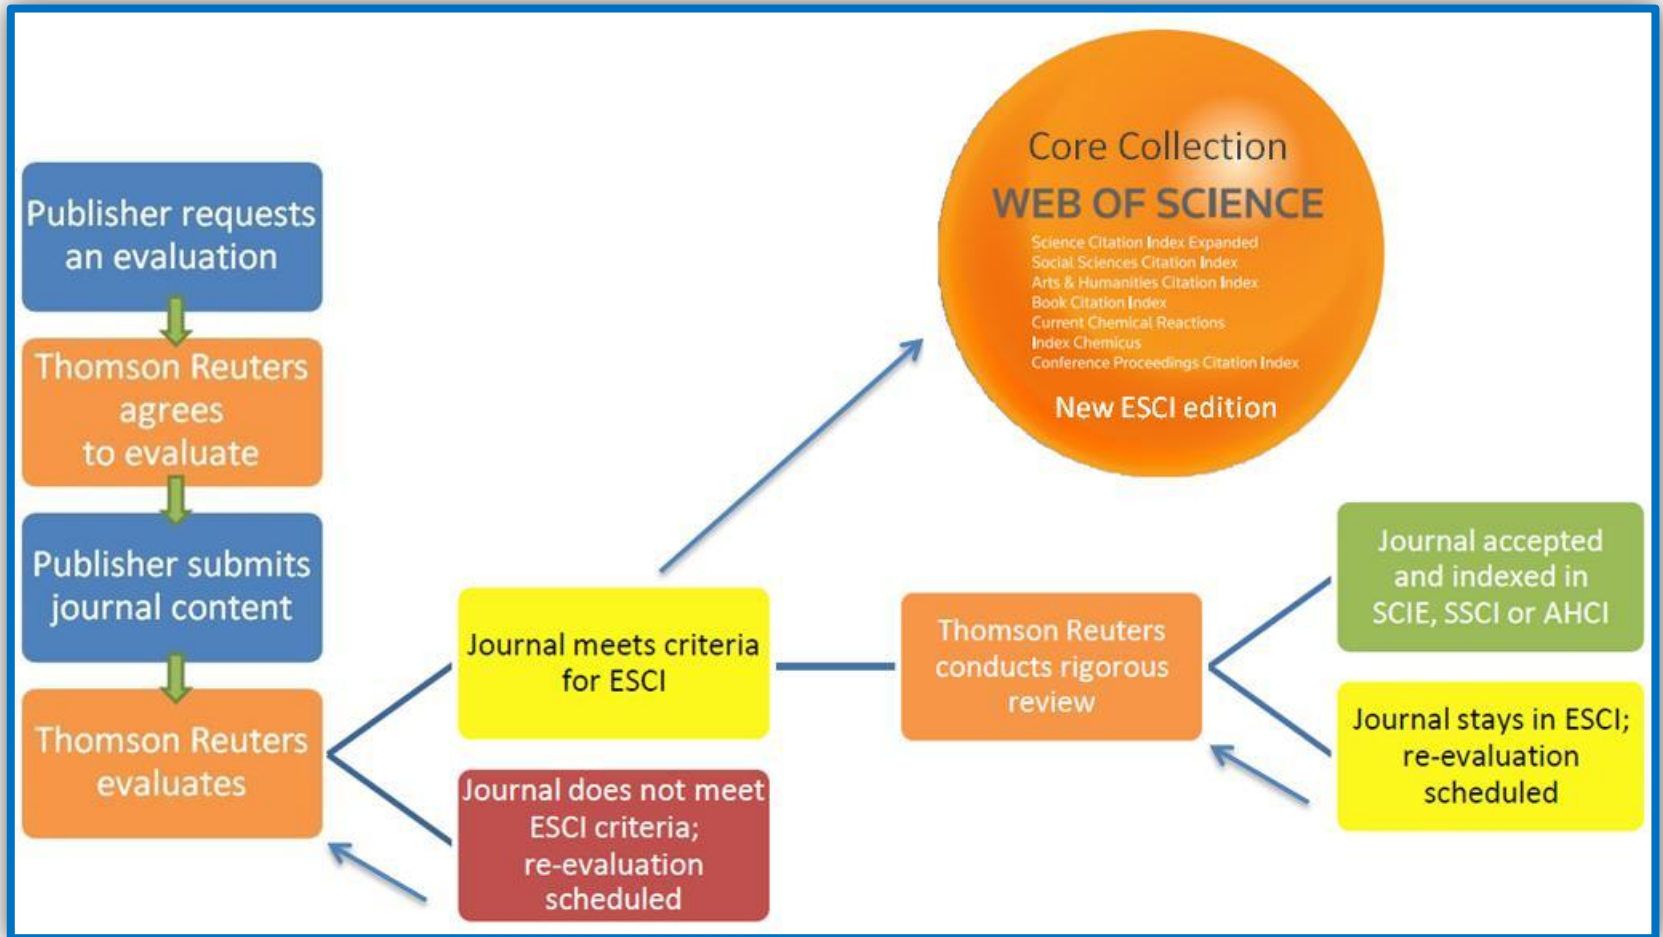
Publisher requests an evaluation

Thomson Reuters agrees to evaluate

Publisher submits journal content

Thomson Reuters evaluates

Core Collection
WEB OF SCIENCE
Science Citation Index Expanded
Social Sciences Citation Index
Arts & Humanities Citation Index
Book Citation Index
Current Chemical Reactions
Index Chemicus
Conference Proceedings Citation Index
New ESCI edition

Journal meets criteria for ESCI

Journal does not meet ESCI criteria; re-evaluation scheduled

Thomson Reuters conducts rigorous review

Journal accepted and indexed in SCIE, SSCI or AHCI

Journal stays in ESCI; re-evaluation scheduled